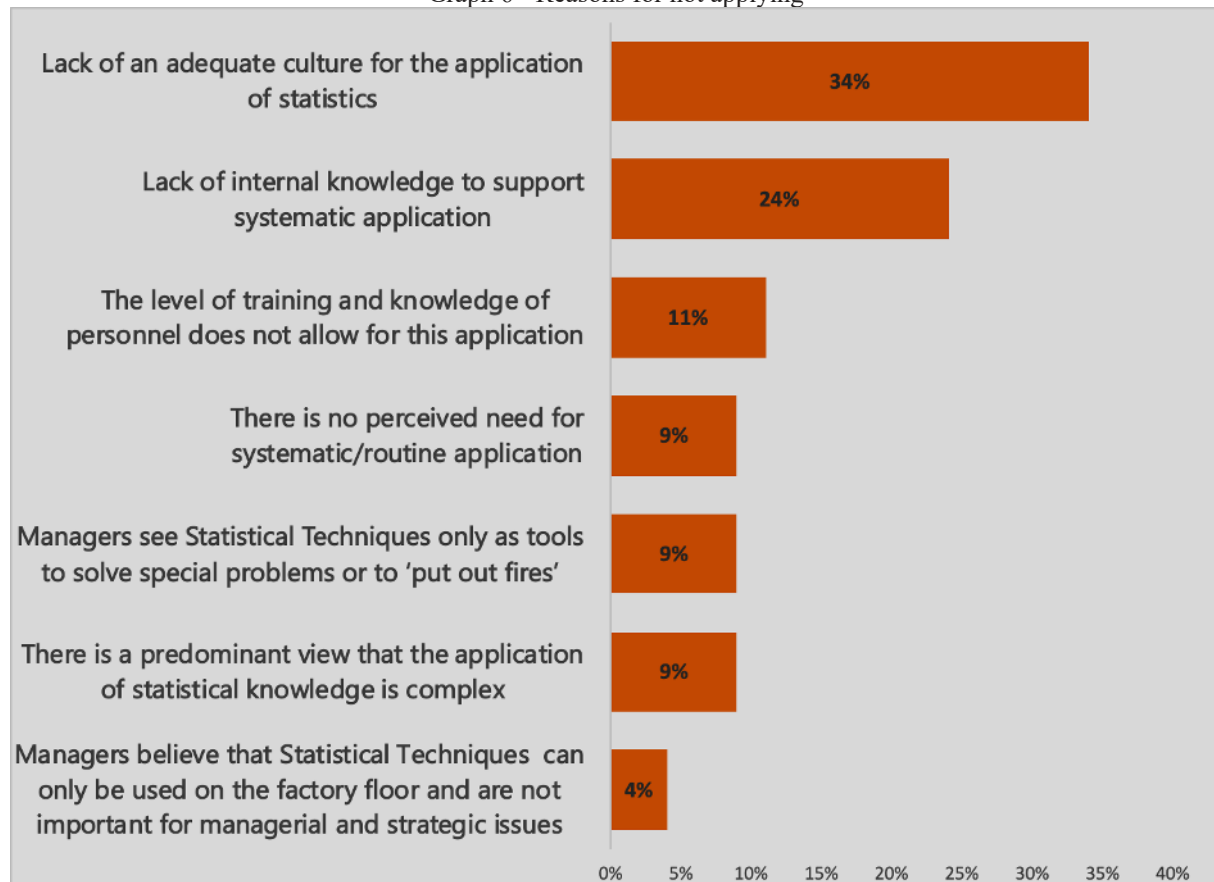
Graph 6 - Reasons for not applying

Lack of an adequate culture for the application of statistics
34%

Lack of internal knowledge to support systematic application
24%

The level of training and knowledge of personnel does not allow for this application
11%

There is no perceived need for systematic/routine application
9%

Managers see Statistical Techniques only as tools to solve special problems or to 'put out fires'
9%

There is a predominant view that the application of statistical knowledge is complex
9%

Managers believe that Statistical Techniques can only be used on the factory floor and are not important for managerial and strategic issues
4%

0% 5% 10% 15% 20% 25% 30% 35% 40%